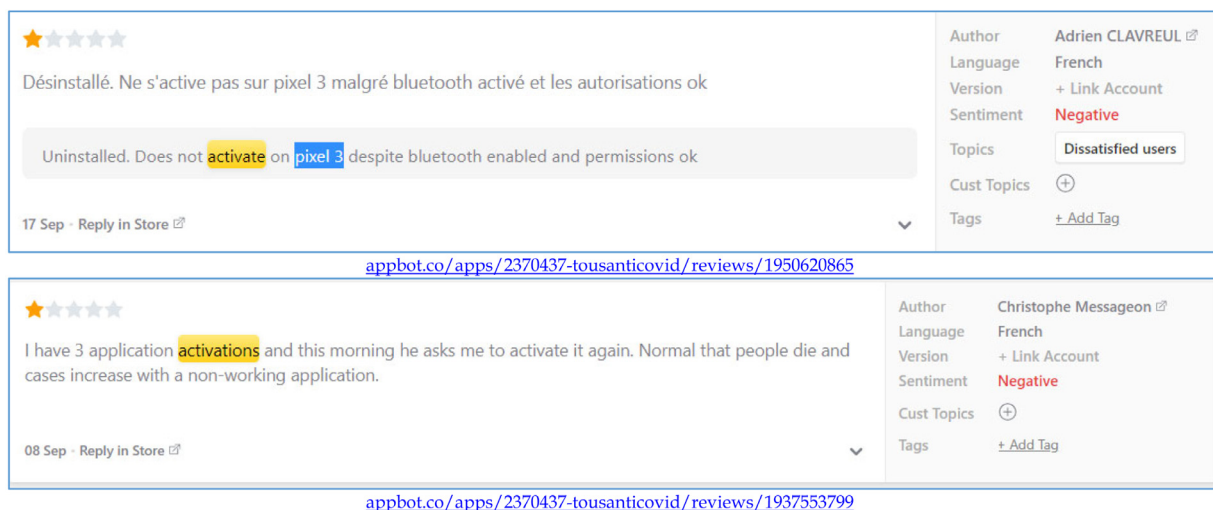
Désinstallé. Ne s'active pas sur pixel 3 malgré bluetooth activé et les autorisations ok

Uninstalled. Does not activate on pixel 3 despite bluetooth enabled and permissions ok

17 Sep · Reply in Store

Author Adrien CLAVREUL
Language French
Version + Link Account
Sentiment Negative
Topics Dissatisfied users
Cust Topics
Tags + Add Tag

appbot.co/apps/2370437-tousanticovid/reviews/1950620865

I have 3 application activations and this morning he asks me to activate it again. Normal that people die and cases increase with a non-working application.

08 Sep · Reply in Store

Author Christophe Messageon
Language French
Version + Link Account
Sentiment Negative
Cust Topics
Tags + Add Tag

appbot.co/apps/2370437-tousanticovid/reviews/1937553799